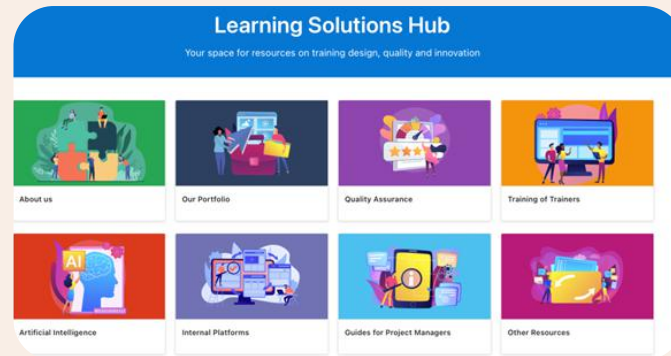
Learning Solutions Hub

Your space for resources on training design, quality and innovation

About us

Our Portfolio

Quality Assurance

Training of Trainers

AI

Artificial Intelligence

Internal Platforms

Guides for Project Managers

Other Resources